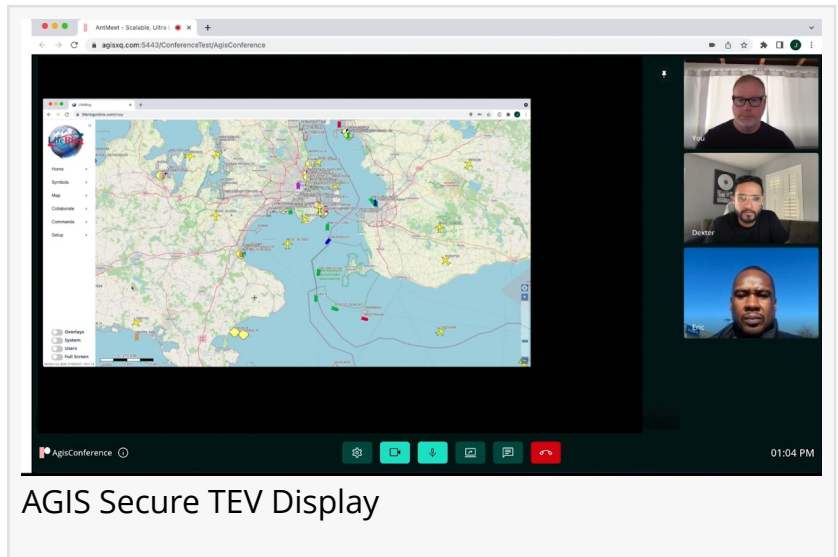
AntMeet - Scalable, Ultra

agisxq.com:5443/ConferenceTest/AgisConference

Home
Symbols
Map
Collaborate
Commands
Setup

Overlays
System
Users
Full Screen

You

Dexter

Eric

AgisConference

01:04 PM

AGIS Secure TEV Display